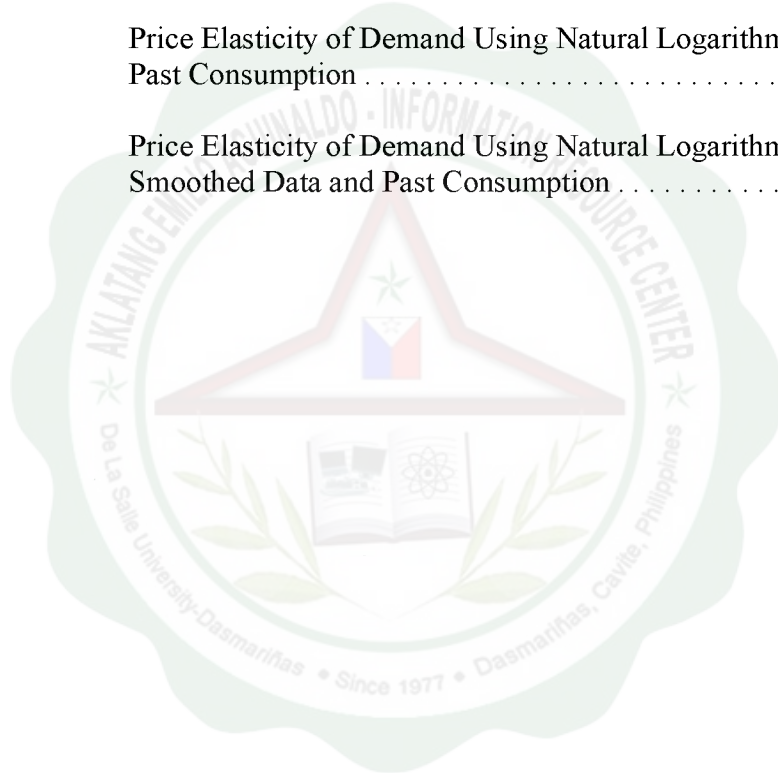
Price Elasticity of Demand Using Natural Logarithm Past Consumption . . . . . . . . . . . . . . . . . . . . . .

Price Elasticity of Demand Using Natural Logarithm Smoothed Data and Past Consumption . . . . . . . . . .

AKLATANG EMILIO AGUINALDO - INFORMATION RESOURCE CENTER

De La Salle University-Dasmariñas • Since 1977 • Dasmariñas, Cavite, Philippines